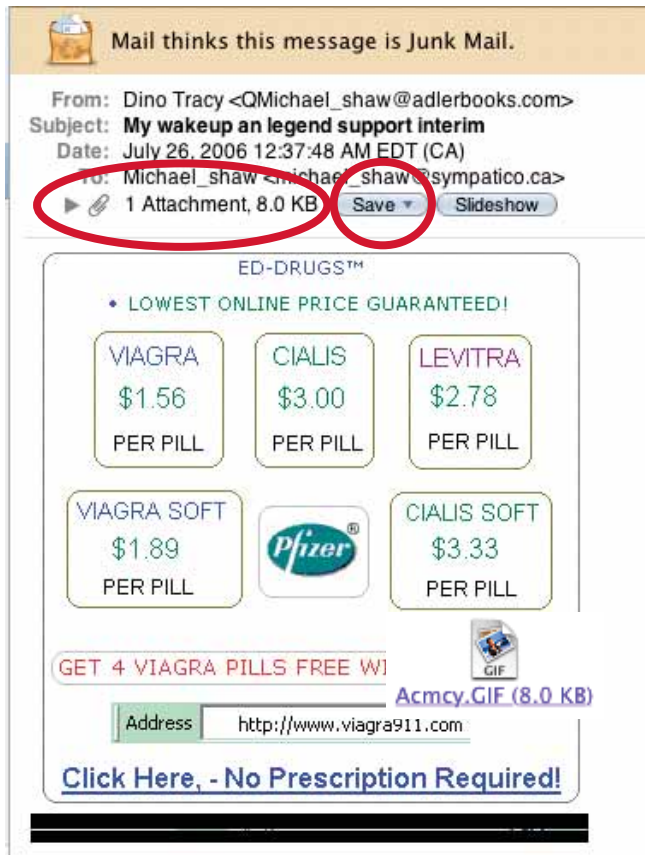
Mail thinks this message is Junk Mail.

From: Dino Tracy <QMichael_shaw@adlerbooks.com>
Subject: My wakeup an legend support interim
Date: July 26, 2006 12:37:48 AM EDT (CA)
To: Michael_shaw <michael_shaw@sympatico.ca>
1 Attachment, 8.0 KB Save Slideshow

ED-DRUGS™
• LOWEST ONLINE PRICE GUARANTEED!

VIAGRA $1.56 PER PILL
CIALIS $3.00 PER PILL
LEVITRA $2.78 PER PILL

VIAGRA SOFT $1.89 PER PILL
Pfizer®
CIALIS SOFT $3.33 PER PILL

GET 4 VIAGRA PILLS FREE WI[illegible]

GIF
Acmcy.GIF (8.0 KB)

Address http://www.viagra911.com

Click Here, - No Prescription Required!